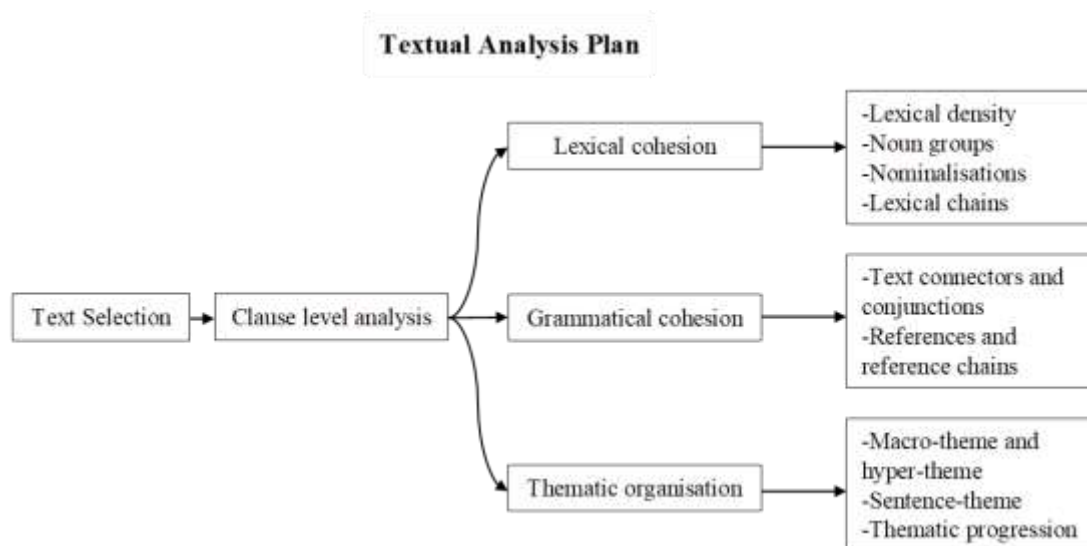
Textual Analysis Plan

Text Selection

Clause level analysis

Lexical cohesion

-Lexical density
-Noun groups
-Nominalisations
-Lexical chains

Grammatical cohesion

-Text connectors and conjunctions
-References and reference chains

Thematic organisation

-Macro-theme and hyper-theme
-Sentence-theme
-Thematic progression